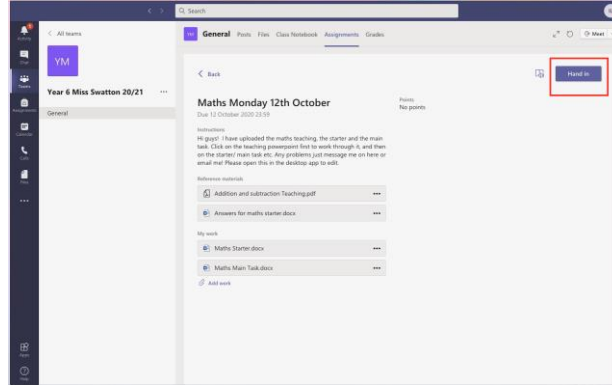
Q Search

Activity
Chat
Teams
Assignments
Calendar
Calls
Files
...
Apps
Help

< All teams

YM

Year 6 Miss Swatton 20/21 ...

General

YM General Posts Files Class Notebook Assignments Grades

Meet

< Back

Hand in

Maths Monday 12th October
Due 12 October 2020 23:59

Points
No points

Instructions
Hi guys! I have uploaded the maths teaching, the starter and the main task. Click on the teaching powerpoint first to work through it, and then on the starter/ main task etc. Any problems just message me on here or email me! Please open this in the desktop app to edit.

Reference materials
Addition and subtraction Teaching.pdf ...
Answers for maths starter.docx ...

My work
Maths Starter.docx ...
Maths Main Task.docx ...
Add work